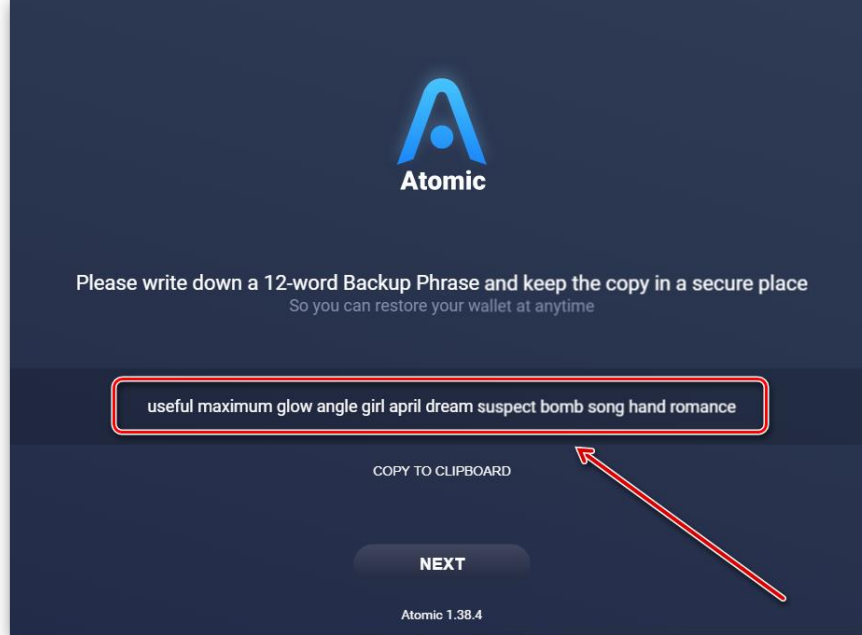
Atomic

Please write down a 12-word Backup Phrase and keep the copy in a secure place
So you can restore your wallet at anytime

useful maximum glow angle girl april dream suspect bomb song hand romance

COPY TO CLIPBOARD

NEXT

Atomic 1.38.4